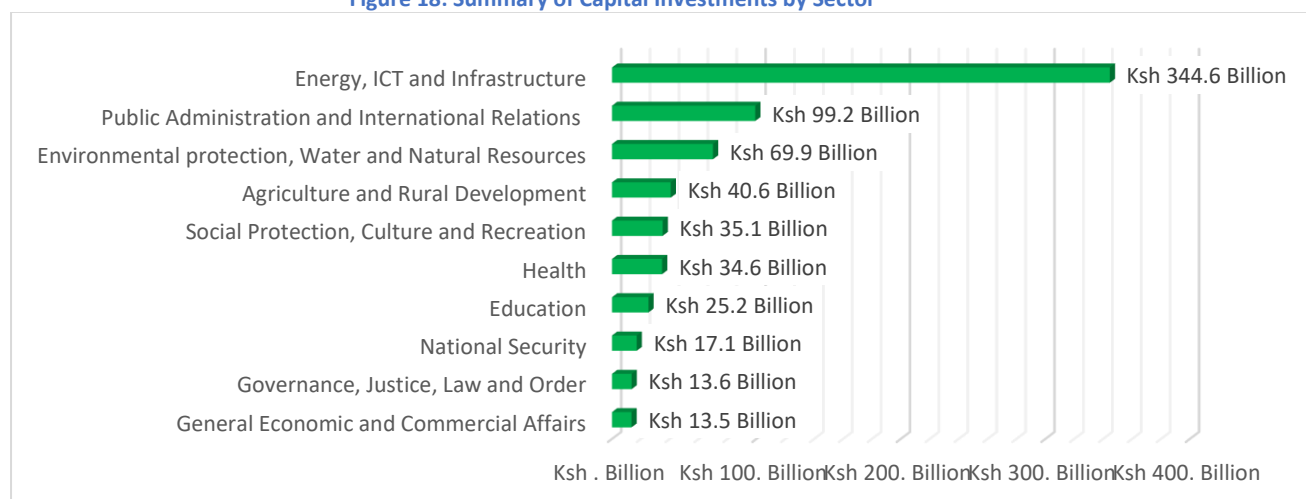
Figure 18: Summary of Capital Investments by Sector

Energy, ICT and Infrastructure
Public Administration and International Relations
Environmental protection, Water and Natural Resources
Agriculture and Rural Development
Social Protection, Culture and Recreation
Health
Education
National Security
Governance, Justice, Law and Order
General Economic and Commercial Affairs

Ksh 344.6 Billion
Ksh 99.2 Billion
Ksh 69.9 Billion
Ksh 40.6 Billion
Ksh 35.1 Billion
Ksh 34.6 Billion
Ksh 25.2 Billion
Ksh 17.1 Billion
Ksh 13.6 Billion
Ksh 13.5 Billion

Ksh . Billion Ksh 100. Billion Ksh 200. Billion Ksh 300. Billion Ksh 400. Billion